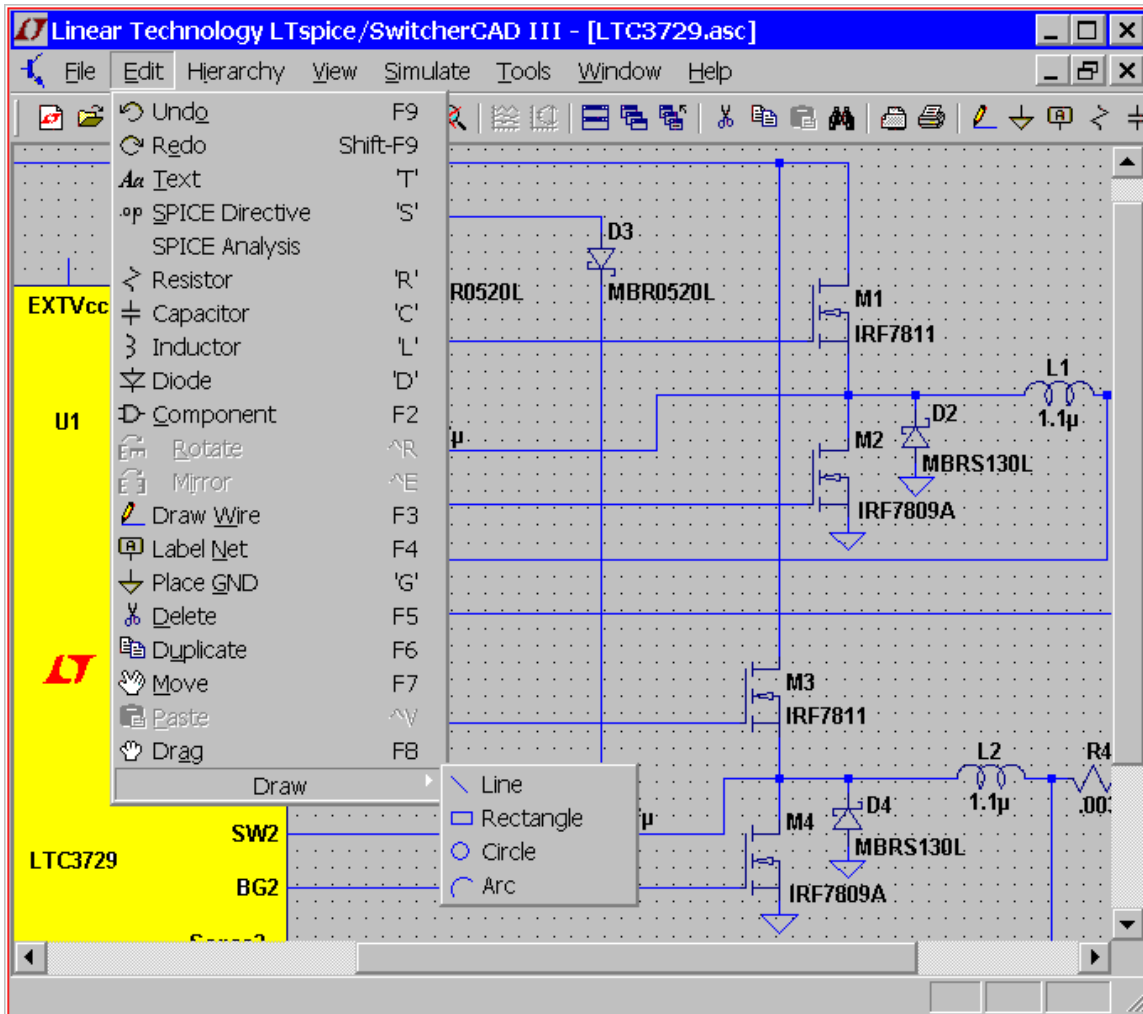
Linear Technology LTspice/SwitcherCAD III - [LTC3729.asc]

File Edit Hierarchy View Simulate Tools Window Help

Undo F9
Redo Shift-F9
Text 'T'
SPICE Directive 'S'
SPICE Analysis
Resistor 'R'
Capacitor 'C'
Inductor 'L'
Diode 'D'
Component F2
Rotate ^R
Mirror ^E
Draw Wire F3
Label Net F4
Place GND 'G'
Delete F5
Duplicate F6
Move F7
Paste ^V
Drag F8
Draw

Line
Rectangle
Circle
Arc

EXTVcc
U1
LTC3729
SW2
BG2
Sense2
D3
R0520L
MBR0520L
M1
IRF7811
L1
1.1µ
D2
M2
MBRS130L
IRF7809A
µ
M3
IRF7811
L2
1.1µ
R4
.00
D4
M4
MBRS130L
IRF7809A
µ